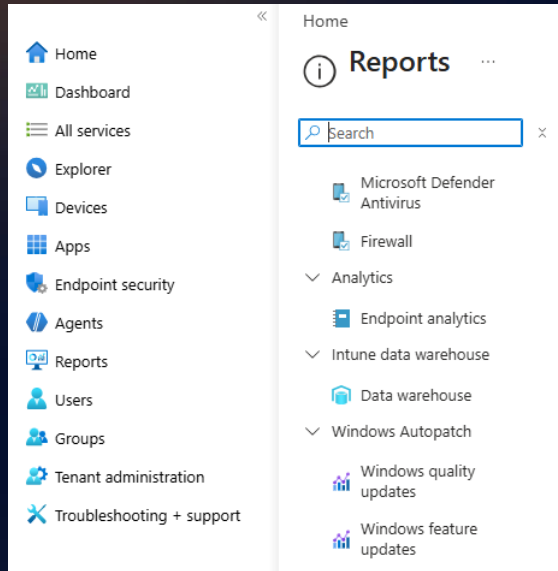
«
Home
Dashboard
All services
Explorer
Devices
Apps
Endpoint security
Agents
Reports
Users
Groups
Tenant administration
Troubleshooting + support

Home

Reports ...

Search ×

Microsoft Defender Antivirus
Firewall
Analytics
Endpoint analytics
Intune data warehouse
Data warehouse
Windows Autopatch
Windows quality updates
Windows feature updates